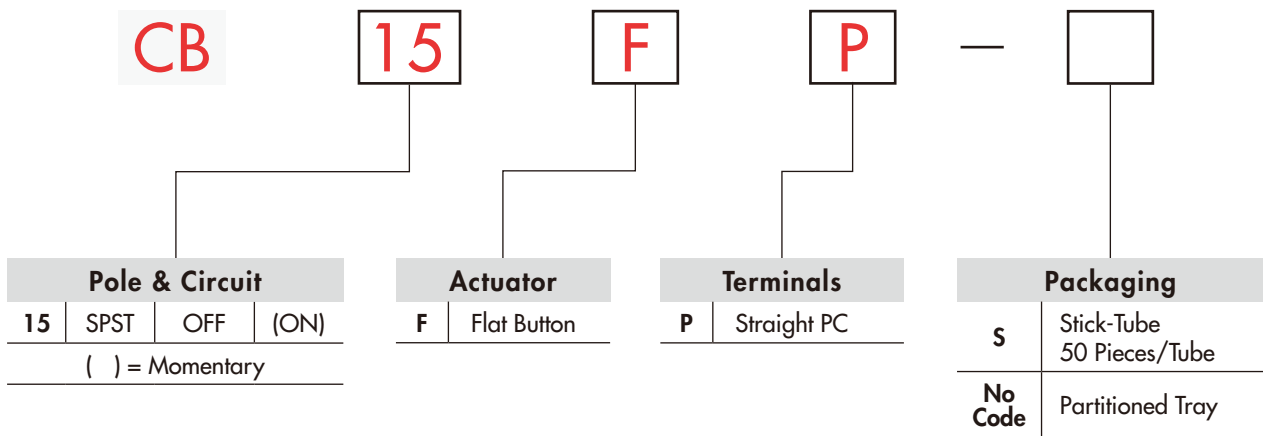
CB 15 F P —

| Pole & Circuit | | | |
|---|---|---|---|
| 15 | SPST | OFF | (ON) |
| ( ) = Momentary | | | |

| Actuator | |
|---|---|
| F | Flat Button |

| Terminals | |
|---|---|
| P | Straight PC |

| Packaging | |
|---|---|
| S | Stick-Tube 50 Pieces/Tube |
| No Code | Partitioned Tray |